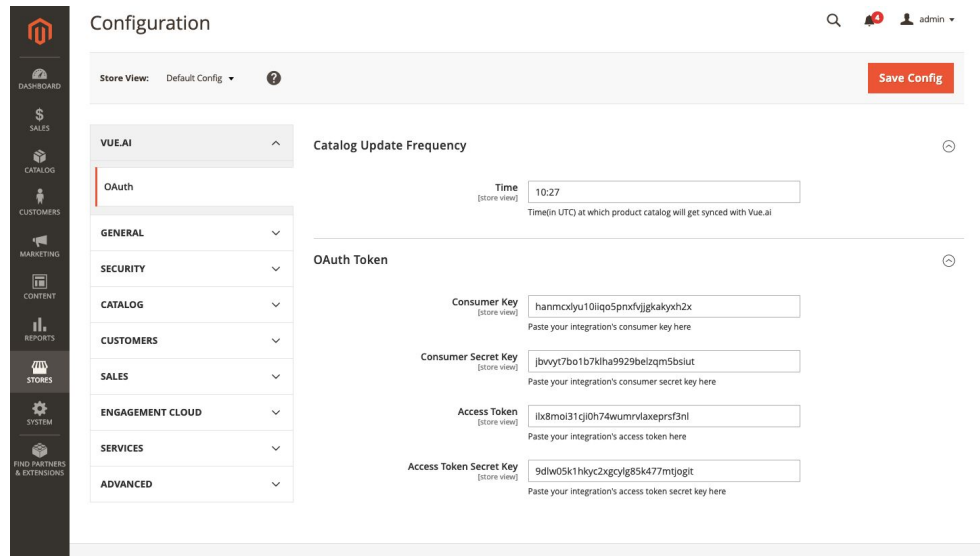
DASHBOARD
SALES
CATALOG
CUSTOMERS
MARKETING
CONTENT
REPORTS
STORES
SYSTEM
FIND PARTNERS & EXTENSIONS

Configuration

4 admin

Store View: Default Config

Save Config

VUE.AI
OAuth
GENERAL
SECURITY
CATALOG
CUSTOMERS
SALES
ENGAGEMENT CLOUD
SERVICES
ADVANCED

Catalog Update Frequency

Time [store view] 10:27
Time(in UTC) at which product catalog will get synced with Vue.ai

OAuth Token

Consumer Key [store view] hanmcxlyu10iiqo5pnxfvjjgkakyxh2x
Paste your integration's consumer key here

Consumer Secret Key [store view] jbvvyt7bo1b7klha9929belzqm5bsiut
Paste your integration's consumer secret key here

Access Token [store view] ilx8moi31cji0h74wumrvlaxeprsf3nl
Paste your integration's access token here

Access Token Secret Key [store view] 9dlw05k1hkyc2xgcylg85k477mtjogit
Paste your integration's access token secret key here